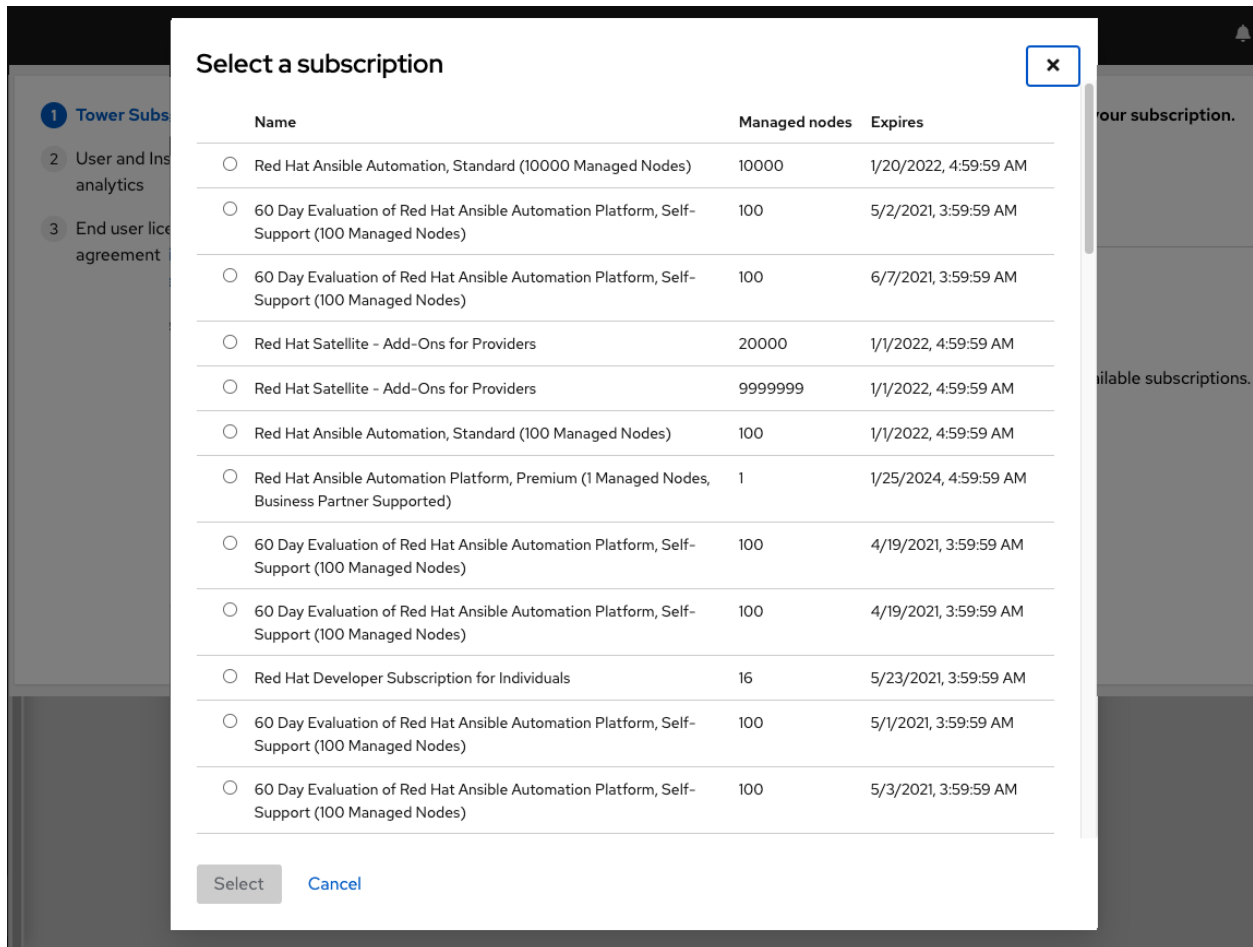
1 Tower Subs
2 User and Ins analytics
3 End user lice agreement

your subscription.

ilable subscriptions.

Select a subscription

×

| | Name | Managed nodes | Expires |
|---|---|---|---|
| ○ | Red Hat Ansible Automation, Standard (10000 Managed Nodes) | 10000 | 1/20/2022, 4:59:59 AM |
| ○ | 60 Day Evaluation of Red Hat Ansible Automation Platform, Self-Support (100 Managed Nodes) | 100 | 5/2/2021, 3:59:59 AM |
| ○ | 60 Day Evaluation of Red Hat Ansible Automation Platform, Self-Support (100 Managed Nodes) | 100 | 6/7/2021, 3:59:59 AM |
| ○ | Red Hat Satellite - Add-Ons for Providers | 20000 | 1/1/2022, 4:59:59 AM |
| ○ | Red Hat Satellite - Add-Ons for Providers | 9999999 | 1/1/2022, 4:59:59 AM |
| ○ | Red Hat Ansible Automation, Standard (100 Managed Nodes) | 100 | 1/1/2022, 4:59:59 AM |
| ○ | Red Hat Ansible Automation Platform, Premium (1 Managed Nodes, Business Partner Supported) | 1 | 1/25/2024, 4:59:59 AM |
| ○ | 60 Day Evaluation of Red Hat Ansible Automation Platform, Self-Support (100 Managed Nodes) | 100 | 4/19/2021, 3:59:59 AM |
| ○ | 60 Day Evaluation of Red Hat Ansible Automation Platform, Self-Support (100 Managed Nodes) | 100 | 4/19/2021, 3:59:59 AM |
| ○ | Red Hat Developer Subscription for Individuals | 16 | 5/23/2021, 3:59:59 AM |
| ○ | 60 Day Evaluation of Red Hat Ansible Automation Platform, Self-Support (100 Managed Nodes) | 100 | 5/1/2021, 3:59:59 AM |
| ○ | 60 Day Evaluation of Red Hat Ansible Automation Platform, Self-Support (100 Managed Nodes) | 100 | 5/3/2021, 3:59:59 AM |

Select Cancel